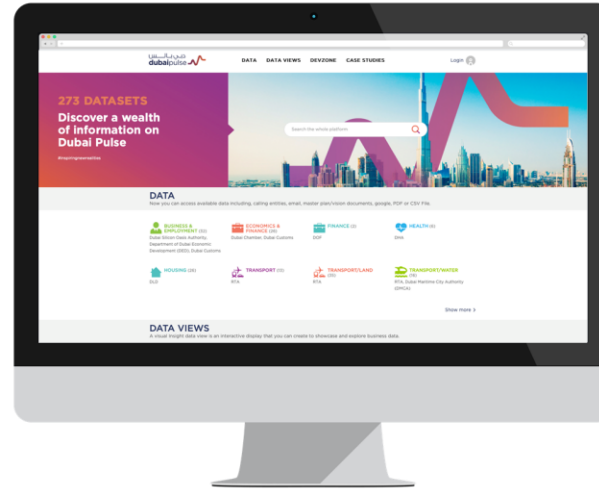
دبي بالس
dubaipulse

DATA DATA VIEWS DEVZONE CASE STUDIES

Login

273 DATASETS

Discover a wealth of information on Dubai Pulse

#inspiringnewcities

Search the whole platform

DATA

Now you can access available data including, calling entities, email, master plan/vision documents, google, PDF or CSV File.

BUSINESS & EMPLOYMENT (10)
Dubai Silicon Oasis Authority, Department of Dubai Economic Development (DED), Dubai Customs

ECONOMICS & FINANCE (20)
Dubai Chamber, Dubai Customs

FINANCE (3)
DOF

HEALTH (4)
DHA

HOUSING (28)
DLD

TRANSPORT (10)
RTA

TRANSPORT/LAND (35)
RTA

TRANSPORT/WATER (16)
RTA, Dubai Maritime City Authority (DMCA)

Show more >

DATA VIEWS

A visual insight data view is an interactive display that you can create to showcase and explore business data.